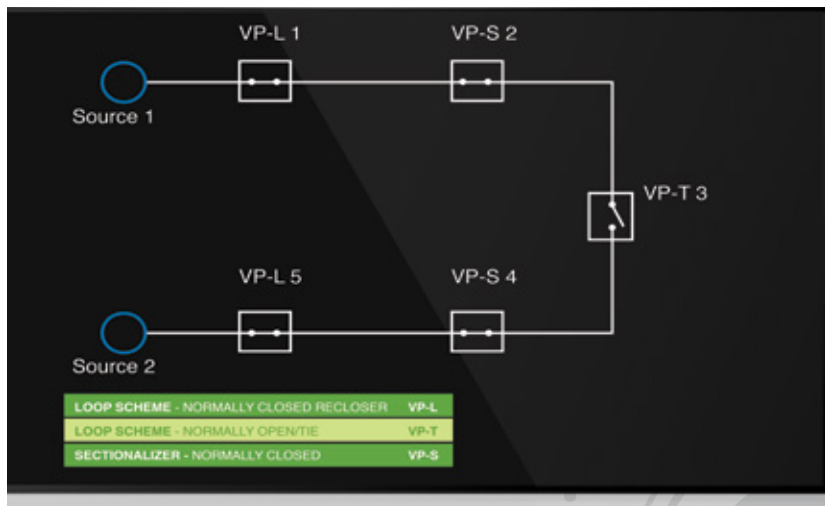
VP-L 1

VP-S 2

Source 1

VP-T 3

VP-L 5

VP-S 4

Source 2

| LOOP SCHEME - NORMALLY CLOSED RECLOSER | VP-L |
|---|---|
| LOOP SCHEME - NORMALLY OPEN/TIE | VP-T |
| SECTIONALIZER - NORMALLY CLOSED | VP-S |